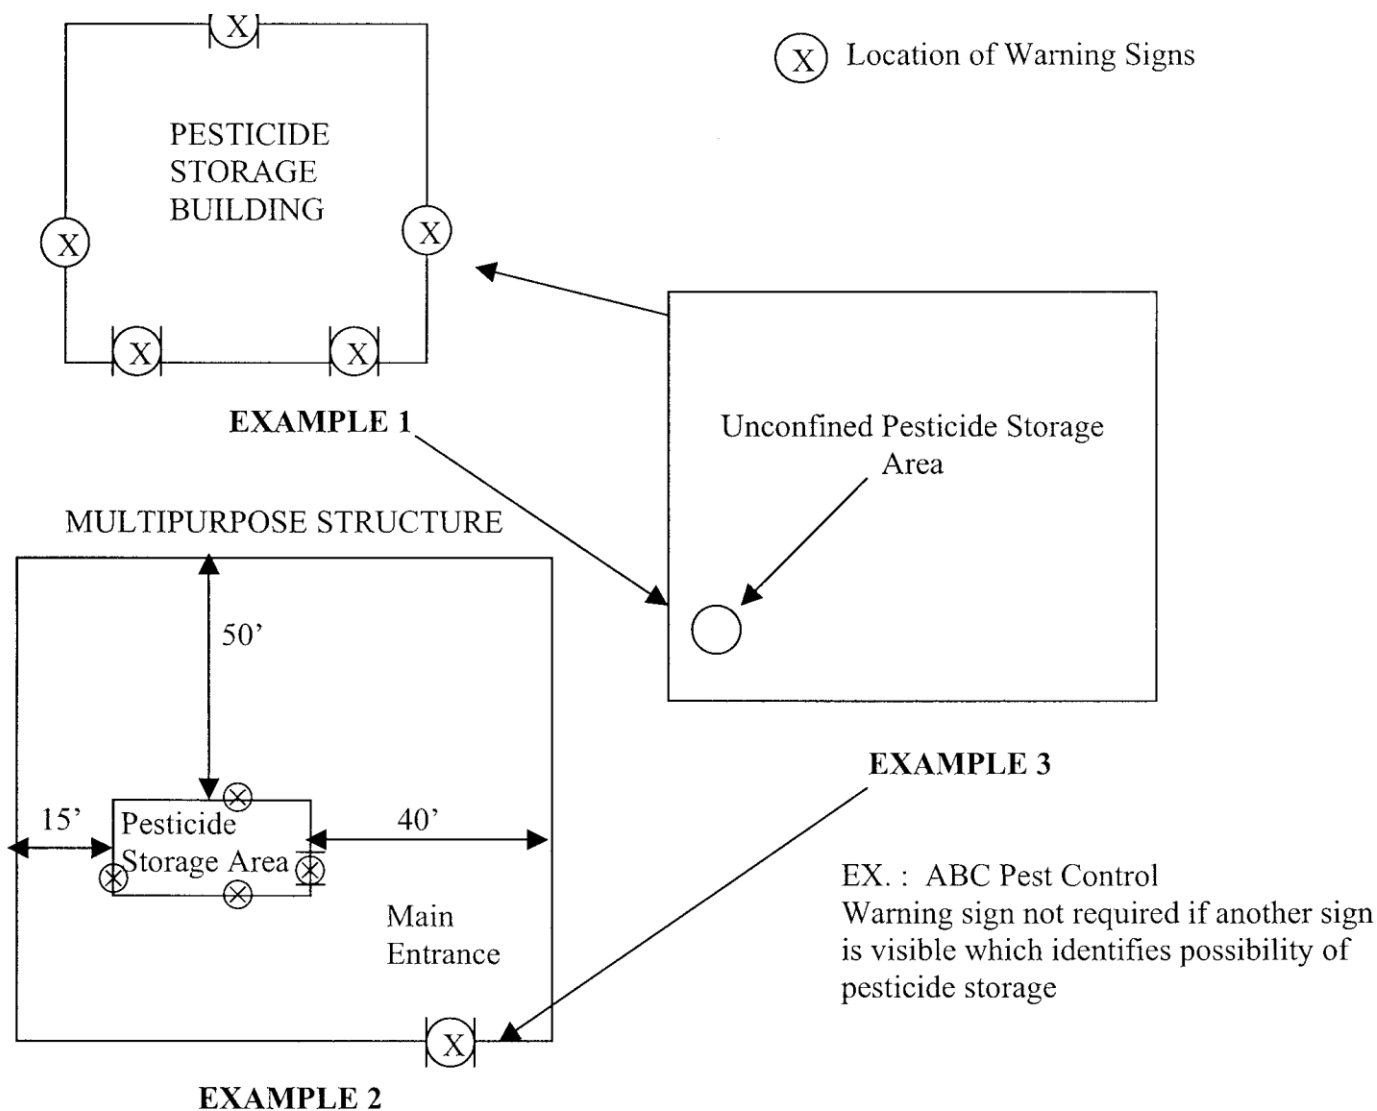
X

Ⓧ Location of Warning Signs

PESTICIDE STORAGE BUILDING

X

X

X

X

EXAMPLE 1

Unconfined Pesticide Storage Area

MULTIPURPOSE STRUCTURE

50'

15'

Pesticide Storage Area

40'

Main Entrance

X

EXAMPLE 3

EX. : ABC Pest Control
Warning sign not required if another sign is visible which identifies possibility of pesticide storage

EXAMPLE 2